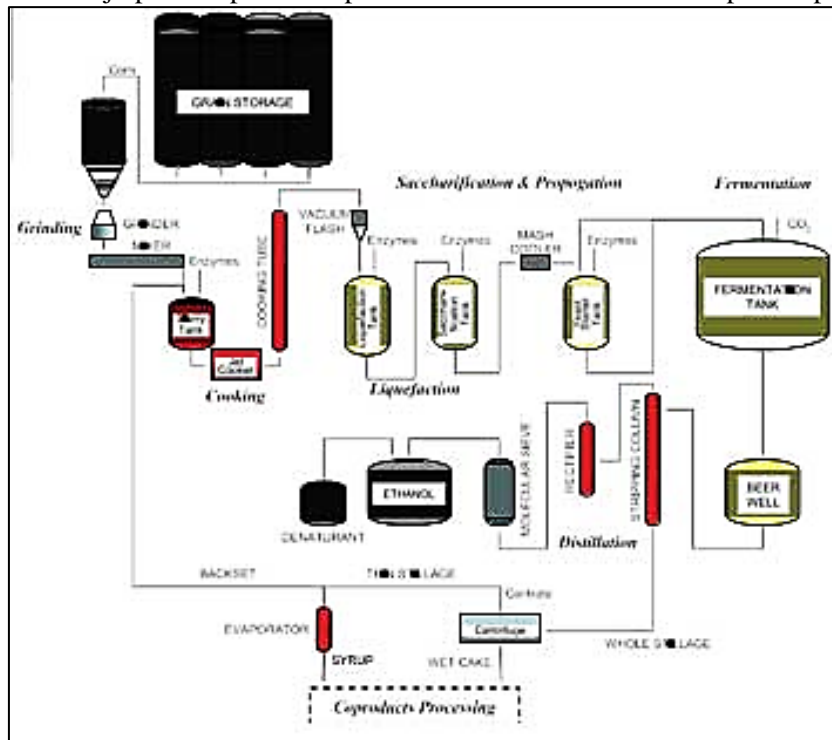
Corn

GRAIN STORAGE

Grinding

GRINDER

MIXER

Enzymes

Slurry Tank

Jet Cooker

Cooking

COOKING TUBE

VACUUM FLASH

Enzymes

Liquefaction Tank

Liquefaction

Saccharification & Propogation

Enzymes

Saccharification Tank

MASH COOLER

Enzymes

Yeast Propagation Tank

Fermentation

$CO_2$

FERMENTATION TANK

BEER WELL

STRIPPER/BEER COLUMN

RECTIFIER

MOLECULAR SIEVE

ETHANOL

DENATURANT

Distillation

BACKSET

THIN STILLAGE

Centrate

EVAPORATOR

SYRUP

Centrifuge

WET CAKE

WHOLE STILLAGE

Coproducts Processing